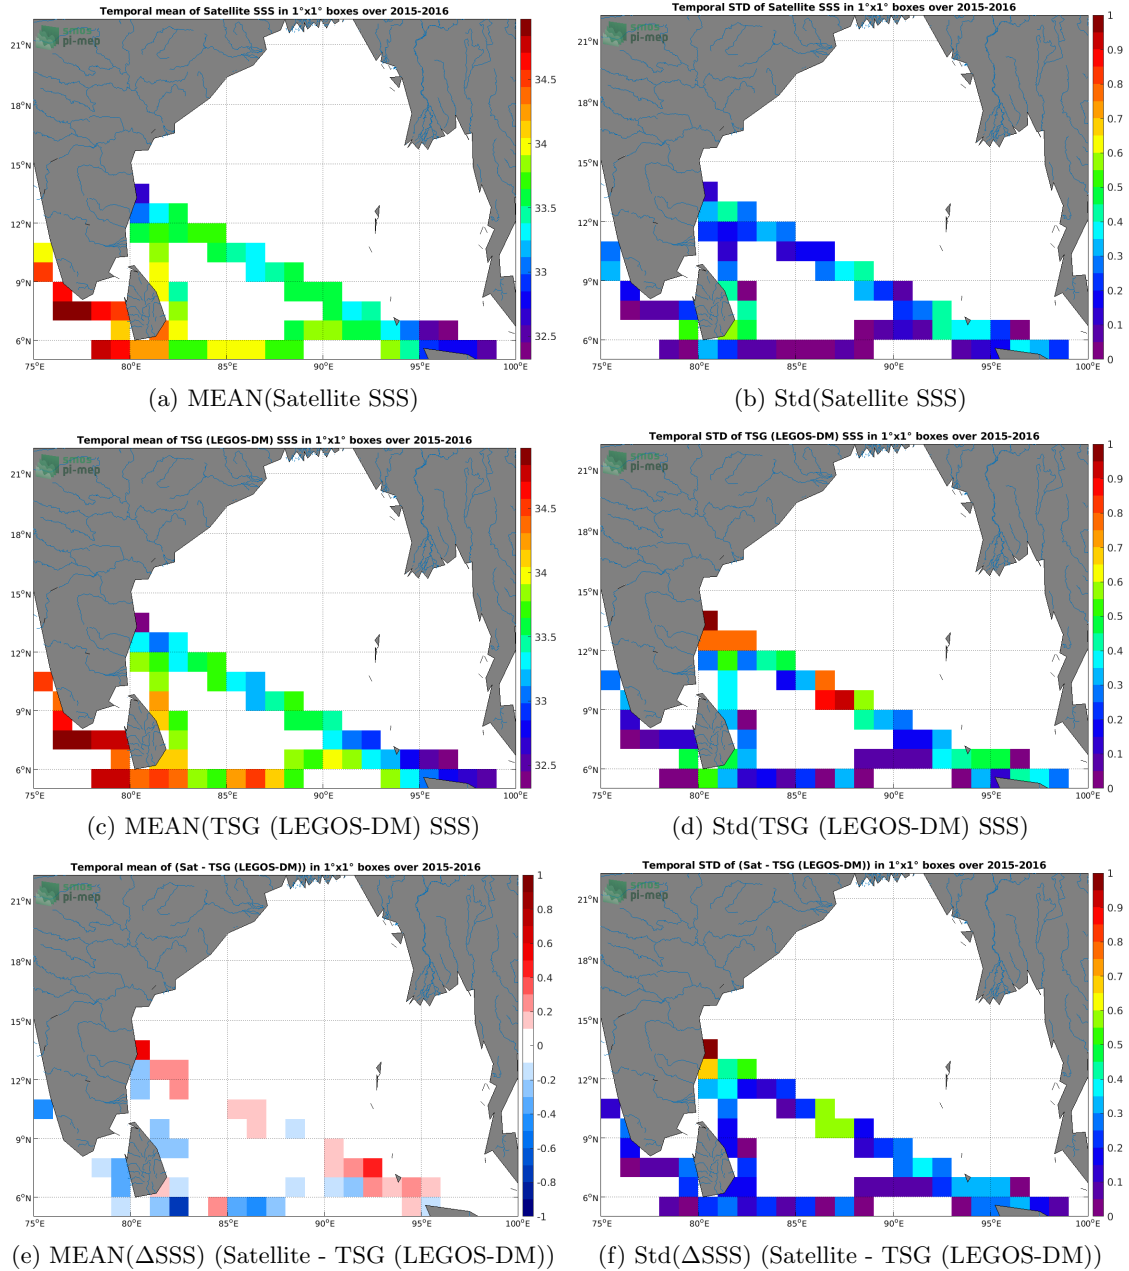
Temporal mean of Satellite SSS in 1°x1° boxes over 2015-2016

smos pi-mep

21°N
18°N
15°N
12°N
9°N
6°N
75°E 80°E 85°E 90°E 95°E 100°E

34.5
34
33.5
33
32.5

(a) MEAN(Satellite SSS)

Temporal STD of Satellite SSS in 1°x1° boxes over 2015-2016

smos pi-mep

21°N
18°N
15°N
12°N
9°N
6°N
75°E 80°E 85°E 90°E 95°E 100°E

1
0.9
0.8
0.7
0.6
0.5
0.4
0.3
0.2
0.1
0

(b) Std(Satellite SSS)

Temporal mean of TSG (LEGOS-DM) SSS in 1°x1° boxes over 2015-2016

smos pi-mep

21°N
18°N
15°N
12°N
9°N
6°N
75°E 80°E 85°E 90°E 95°E 100°E

34.5
34
33.5
33
32.5

(c) MEAN(TSG (LEGOS-DM) SSS)

Temporal STD of TSG (LEGOS-DM) SSS in 1°x1° boxes over 2015-2016

smos pi-mep

21°N
18°N
15°N
12°N
9°N
6°N
75°E 80°E 85°E 90°E 95°E 100°E

1
0.9
0.8
0.7
0.6
0.5
0.4
0.3
0.2
0.1
0

(d) Std(TSG (LEGOS-DM) SSS)

Temporal mean of (Sat - TSG (LEGOS-DM)) in 1°x1° boxes over 2015-2016

smos pi-mep

21°N
18°N
15°N
12°N
9°N
6°N
75°E 80°E 85°E 90°E 95°E 100°E

1
0.8
0.6
0.4
0.2
0
-0.2
-0.4
-0.6
-0.8
-1

(e) MEAN(ΔSSS) (Satellite - TSG (LEGOS-DM))

Temporal STD of (Sat - TSG (LEGOS-DM)) in 1°x1° boxes over 2015-2016

smos pi-mep

21°N
18°N
15°N
12°N
9°N
6°N
75°E 80°E 85°E 90°E 95°E 100°E

1
0.9
0.8
0.7
0.6
0.5
0.4
0.3
0.2
0.1
0

(f) Std(ΔSSS) (Satellite - TSG (LEGOS-DM))